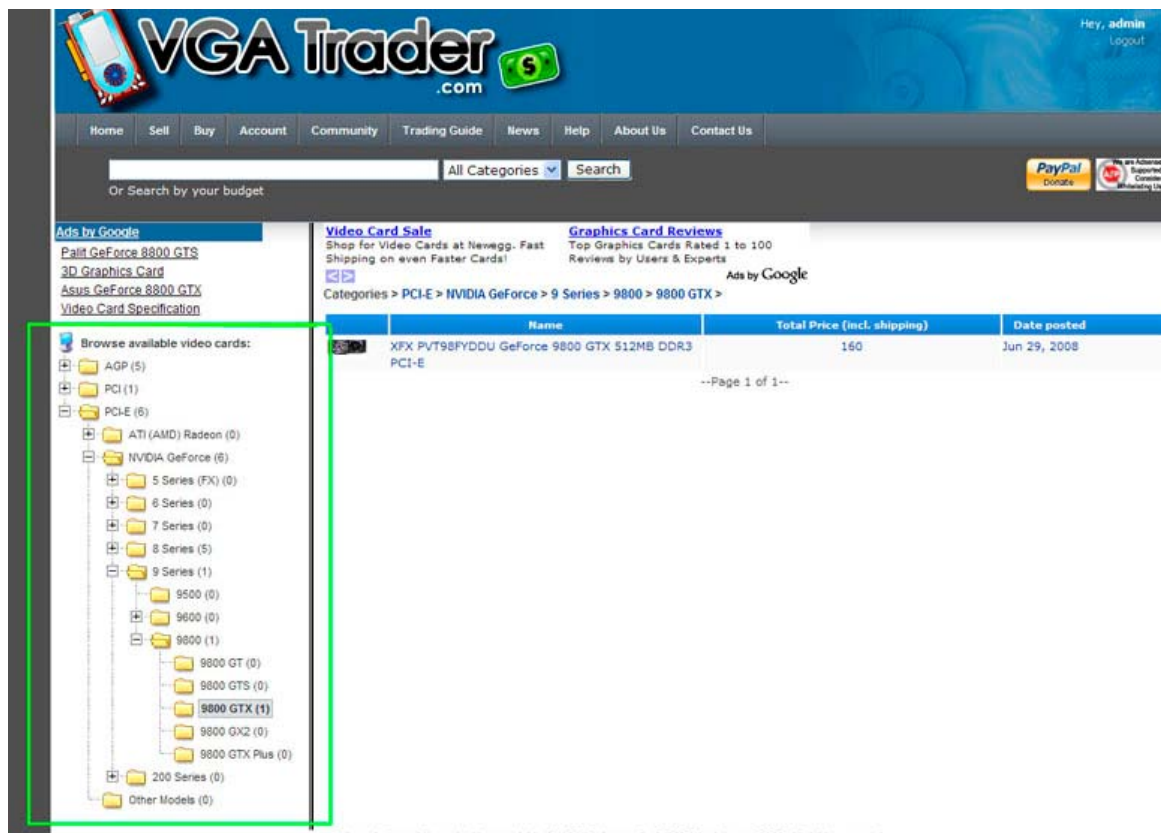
VGA Trader .com $

Hey, admin
Logout

Home Sell Buy Account Community Trading Guide News Help About Us Contact Us

All Categories Search
Or Search by your budget

PayPal Donate

Ads by Google
Palit GeForce 8800 GTS
3D Graphics Card
Asus GeForce 8800 GTX
Video Card Specification

Browse available video cards:
AGP (5)
PCI (1)
PCI-E (6)
ATI (AMD) Radeon (0)
NVIDIA GeForce (6)
5 Series (FX) (0)
6 Series (0)
7 Series (0)
8 Series (5)
9 Series (1)
9500 (0)
9600 (0)
9800 (1)
9800 GT (0)
9800 GTS (0)
9800 GTX (1)
9800 GX2 (0)
9800 GTX Plus (0)
200 Series (0)
Other Models (0)

Video Card Sale
Shop for Video Cards at Newegg. Fast Shipping on even Faster Cards!

Graphics Card Reviews
Top Graphics Cards Rated 1 to 100 Reviews by Users & Experts

Ads by Google

Categories > PCI-E > NVIDIA GeForce > 9 Series > 9800 > 9800 GTX >

| | Name | Total Price (incl. shipping) | Date posted |
|---|---|---|---|
| | XFX PVT98FYDDU GeForce 9800 GTX 512MB DDR3 PCI-E | 160 | Jun 29, 2008 |

--Page 1 of 1--